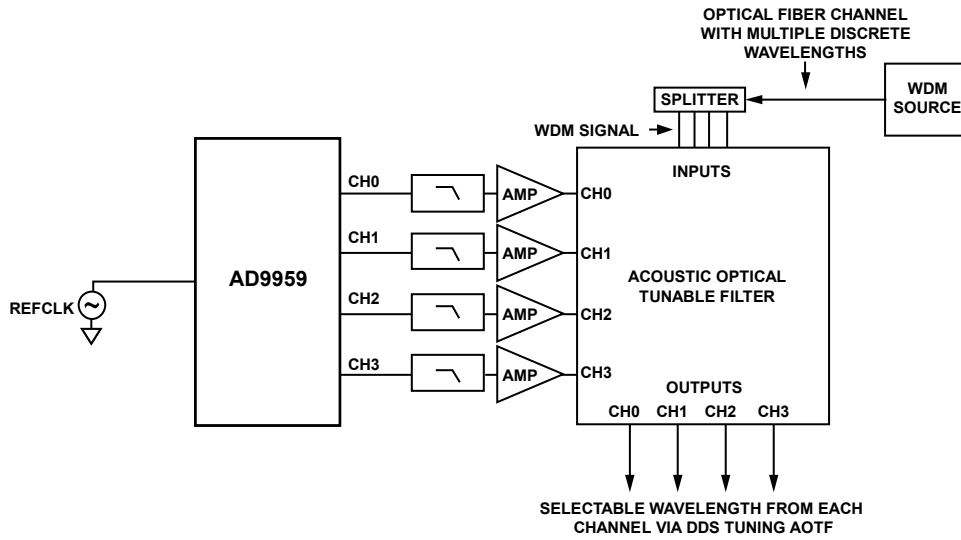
OPTICAL FIBER CHANNEL WITH MULTIPLE DISCRETE WAVELENGTHS

WDM SOURCE

SPLITTER

WDM SIGNAL

INPUTS

AD9959

REFCLK

CH0

CH1

CH2

CH3

AMP

AMP

AMP

AMP

CH0

CH1

CH2

CH3

ACOUSTIC OPTICAL TUNABLE FILTER

OUTPUTS

CH0 CH1 CH2 CH3

SELECTABLE WAVELENGTH FROM EACH CHANNEL VIA DDS TUNING AOTF